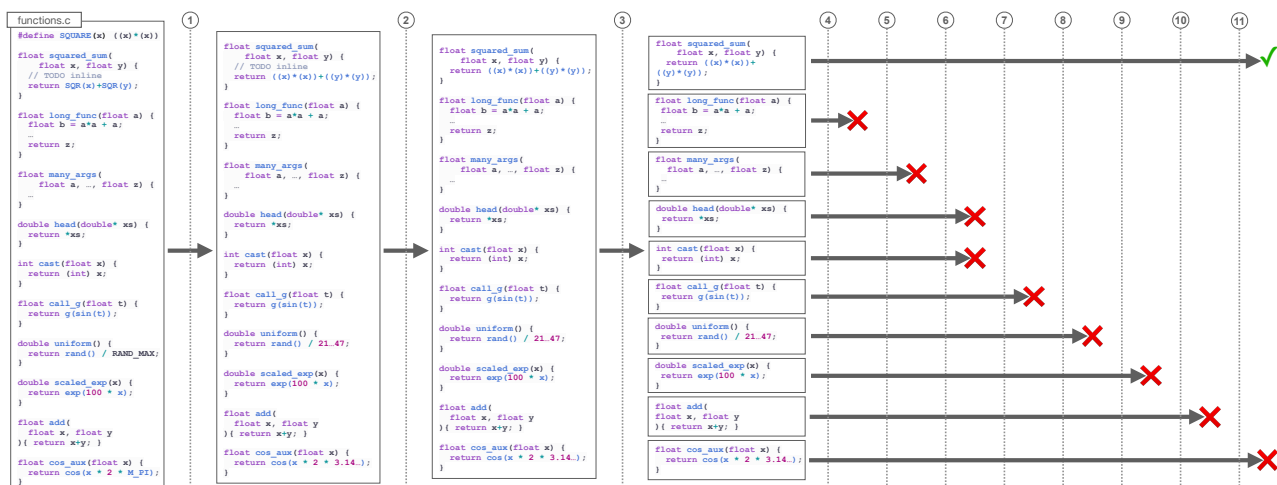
functions.c

#define SQUARE(x) ((x)*(x))

float squared_sum(
    float x, float y) {
  // TODO inline
  return SQR(x)+SQR(y);
}

float long_func(float a) {
  float b = a*a + a;
  …
  return z;
}

float many_args(
    float a, …, float z) {
  …
}

double head(double* xs) {
  return *xs;
}

int cast(float x) {
  return (int) x;
}

float call_g(float t) {
  return g(sin(t));
}

double uniform() {
  return rand() / RAND_MAX;
}

double scaled_exp(x) {
  return exp(100 * x);
}

float add(
  float x, float y
){ return x+y; }

float cos_aux(float x) {
  return cos(x * 2 * M_PI);

1

float squared_sum(
    float x, float y) {
  // TODO inline
  return ((x)*(x))+((y)*(y));
}

float long_func(float a) {
  float b = a*a + a;
  …
  return z;
}

float many_args(
    float a, …, float z) {
  …
}

double head(double* xs) {
  return *xs;
}

int cast(float x) {
  return (int) x;
}

float call_g(float t) {
  return g(sin(t));
}

double uniform() {
  return rand() / 21…47;
}

double scaled_exp(x) {
  return exp(100 * x);
}

float add(
  float x, float y
){ return x+y; }

float cos_aux(float x) {
  return cos(x * 2 * 3.14…);
}

2

float squared_sum(
    float x, float y) {
  return ((x)*(x))+((y)*(y));
}

float long_func(float a) {
  float b = a*a + a;
  …
  return z;
}

float many_args(
    float a, …, float z) {
  …
}

double head(double* xs) {
  return *xs;
}

int cast(float x) {
  return (int) x;
}

float call_g(float t) {
  return g(sin(t));
}

double uniform() {
  return rand() / 21…47;
}

double scaled_exp(x) {
  return exp(100 * x);
}

float add(
  float x, float y
){ return x+y; }

float cos_aux(float x) {
  return cos(x * 2 * 3.14…);
}

3

4 5 6 7 8 9 10 11

float squared_sum(
    float x, float y) {
  return ((x)*(x))+
((y)*(y));
}

float long_func(float a) {
  float b = a*a + a;
  …
  return z;
}

float many_args(
    float a, …, float z) {
  …
}

double head(double* xs) {
  return *xs;
}

int cast(float x) {
  return (int) x;
}

float call_g(float t) {
  return g(sin(t));
}

double uniform() {
  return rand() / 21…47;
}

double scaled_exp(x) {
  return exp(100 * x);
}

float add(
  float x, float y
){ return x+y; }

float cos_aux(float x) {
  return cos(x * 2 * 3.14…);
}